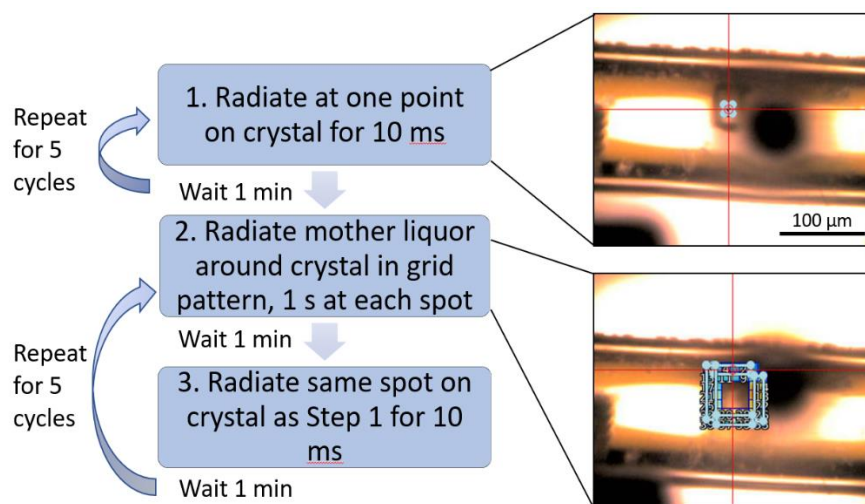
Repeat for 5 cycles

1. Radiate at one point on crystal for 10 ms

Wait 1 min

2. Radiate mother liquor around crystal in grid pattern, 1 s at each spot

Wait 1 min

Repeat for 5 cycles

3. Radiate same spot on crystal as Step 1 for 10 ms

Wait 1 min

100 μm